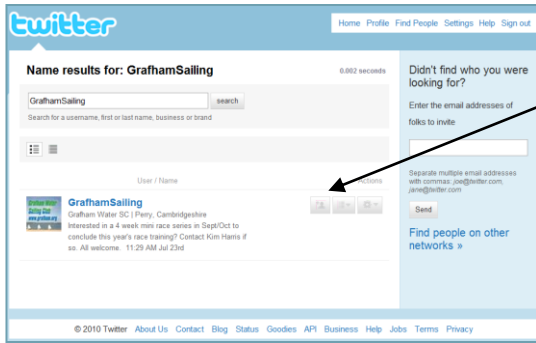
twitter

Home Profile Find People Settings Help Sign out

Name results for: GrafhamSailing

0.002 seconds

GrafhamSailing

search

Search for a username, first or last name, business or brand

User / Name

Actions

GrafhamSailing

Grafham Water SC | Perry, Cambridgeshire

Interested in a 4 week mini race series in Sept/Oct to conclude this year's race training? Contact Kim Harris if so. All welcome. 11:29 AM Jul 23rd

Didn't find who you were looking for?

Enter the email addresses of folks to invite

Separate multiple email addresses with commas: joe@twitter.com, jane@twitter.com

Send

Find people on other networks »

© 2010 Twitter About Us Contact Blog Status Goodies API Business Help Jobs Terms Privacy